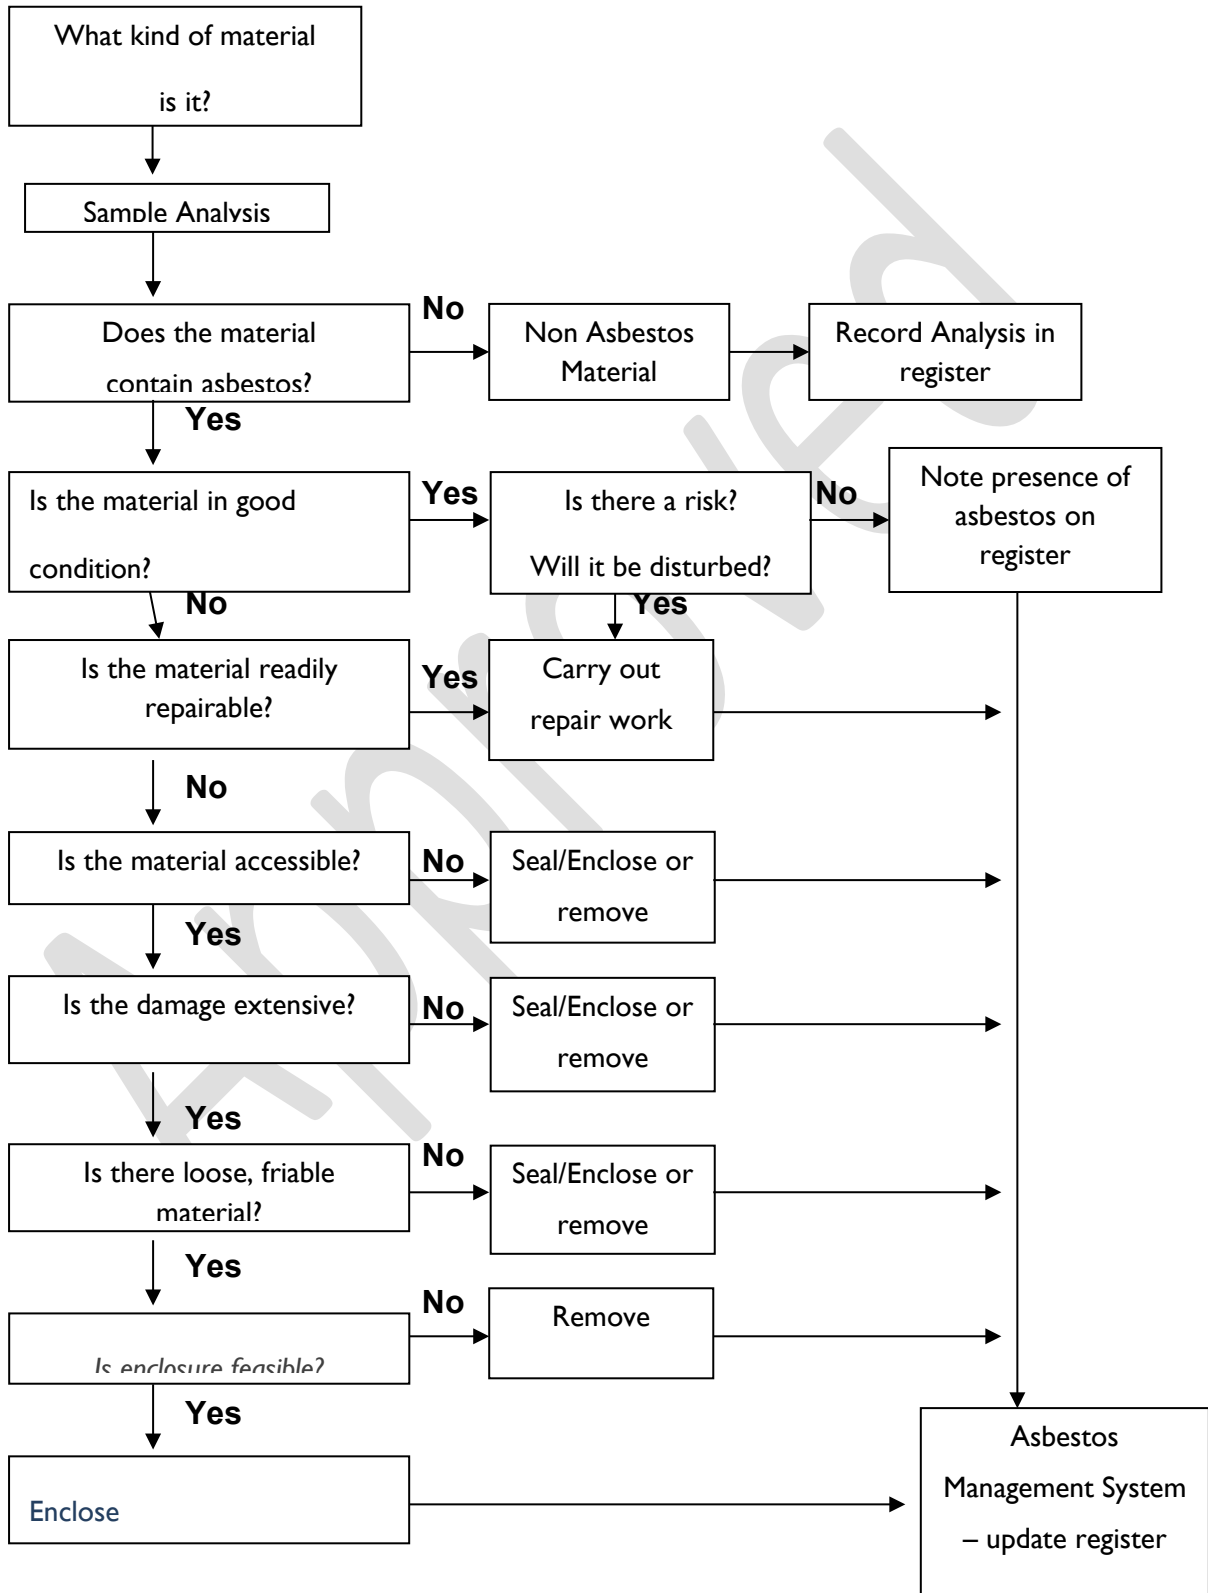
What kind of material is it?

Sample Analysis

Does the material contain asbestos?

No

Non Asbestos Material

Record Analysis in register

Yes

Is the material in good condition?

Yes

Is there a risk? Will it be disturbed?

No

Note presence of asbestos on register

No

Yes

Is the material readily repairable?

Yes

Carry out repair work

No

Is the material accessible?

No

Seal/Enclose or remove

Yes

Is the damage extensive?

No

Seal/Enclose or remove

Yes

Is there loose, friable material?

No

Seal/Enclose or remove

Yes

No

Is enclosure feasible?

Remove

Yes

Enclose

Asbestos Management System – update register